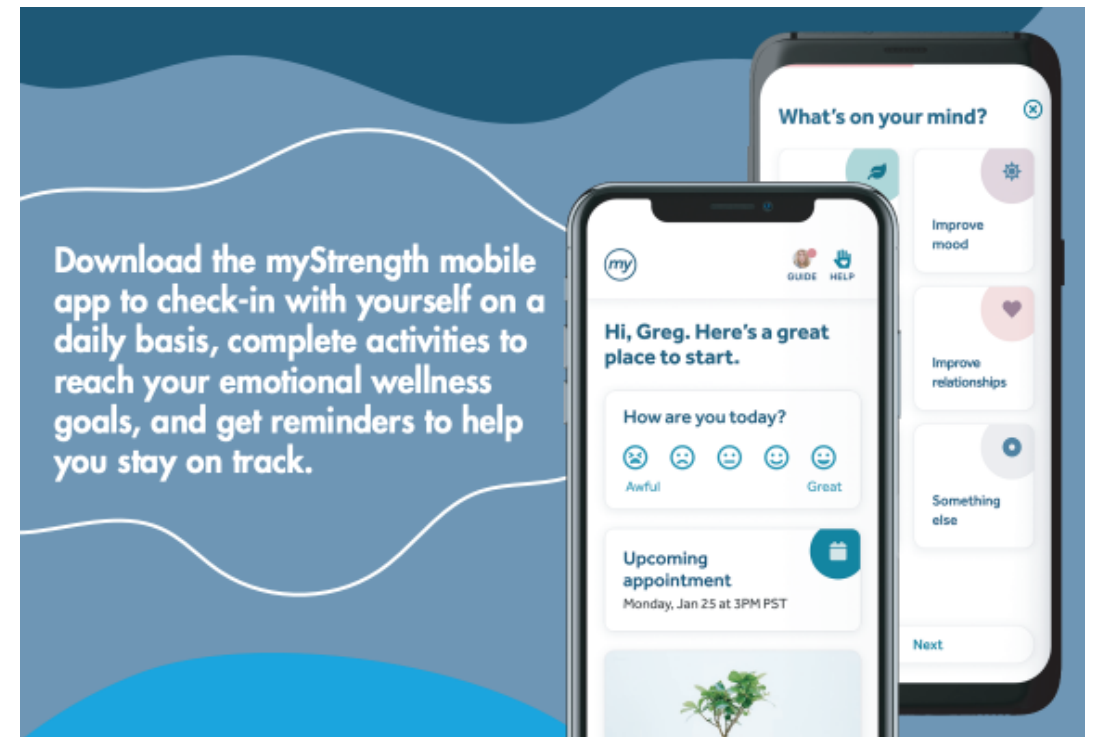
Download the myStrength mobile app to check-in with yourself on a daily basis, complete activities to reach your emotional wellness goals, and get reminders to help you stay on track.

my

GUIDE HELP

Hi, Greg. Here's a great place to start.

How are you today?

Awful Great

Upcoming appointment
Monday, Jan 25 at 3PM PST

What's on your mind?

Improve mood

Improve relationships

Something else

Next